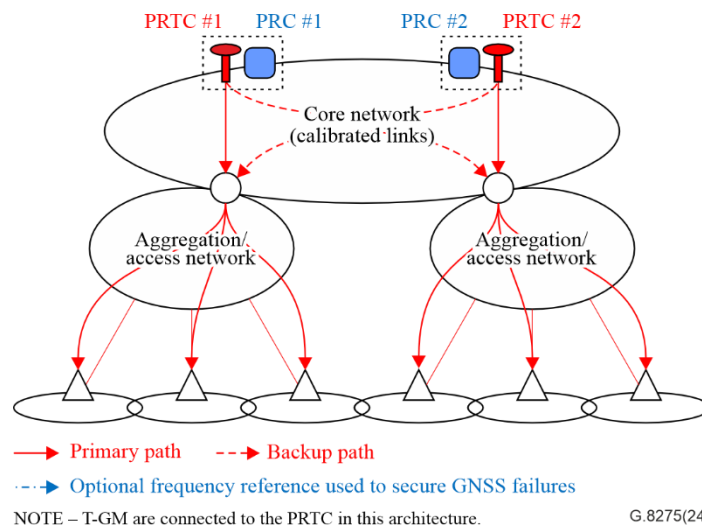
PRTC #1 PRC #1 PRC #2 PRTC #2

Core network (calibrated links)

Aggregation/ access network

Aggregation/ access network

Primary path Backup path

Optional frequency reference used to secure GNSS failures

NOTE – T-GM are connected to the PRTC in this architecture.

G.8275(24